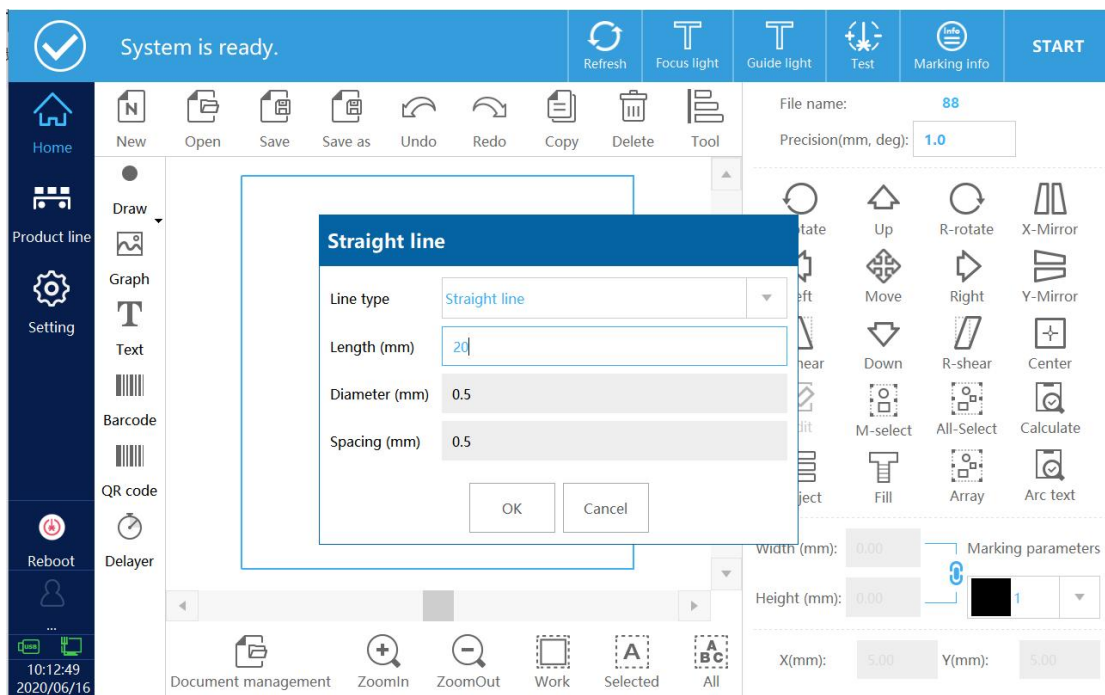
System is ready.

Refresh
Focus light
Guide light
Test
Marking info
START

Home
Product line
Setting
Reboot
...
USB
10:12:49
2020/06/16

New
Open
Save
Save as
Undo
Redo
Copy
Delete
Tool

Draw
Graph
Text
Barcode
QR code
Delayer

File name: 88
Precision(mm, deg): 1.0

otate
Up
R-rotate
X-Mirror
eft
Move
Right
Y-Mirror
hear
Down
R-shear
Center
dit
M-select
All-Select
Calculate
oject
Fill
Array
Arc text

Straight line

Line type
Straight line
Length (mm)
20
Diameter (mm)
0.5
Spacing (mm)
0.5
OK
Cancel

Width (mm): 0.00
Marking parameters
Height (mm): 0.00
1

X(mm): 5.00
Y(mm): 5.00

Document management
ZoomIn
ZoomOut
Work
Selected
All